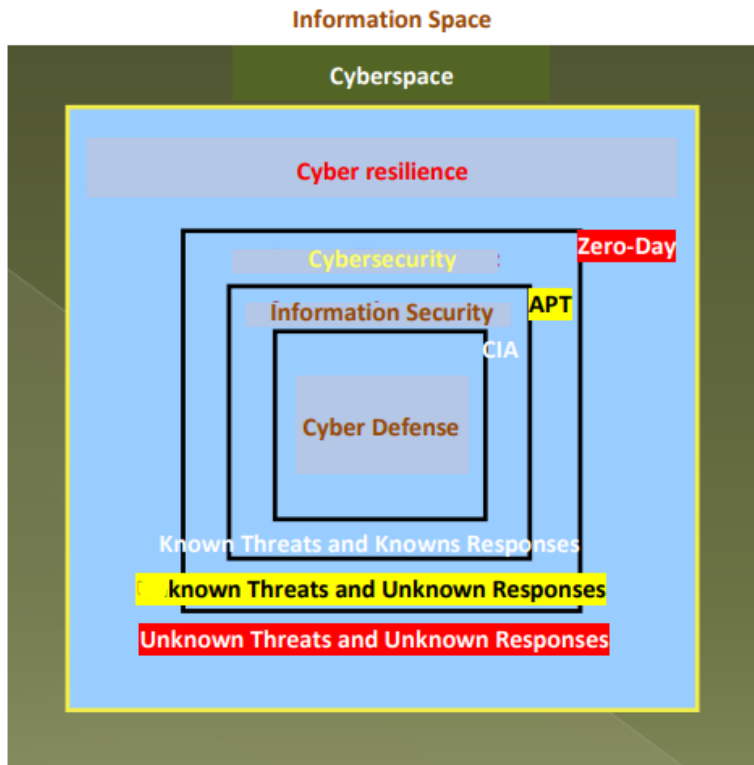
Information Space

Cyberspace

Cyber resilience

Zero-Day

Cybersecurity

APT

Information Security

CIA

Cyber Defense

Known Threats and Knowns Responses

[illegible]known Threats and Unknown Responses

Unknown Threats and Unknown Responses